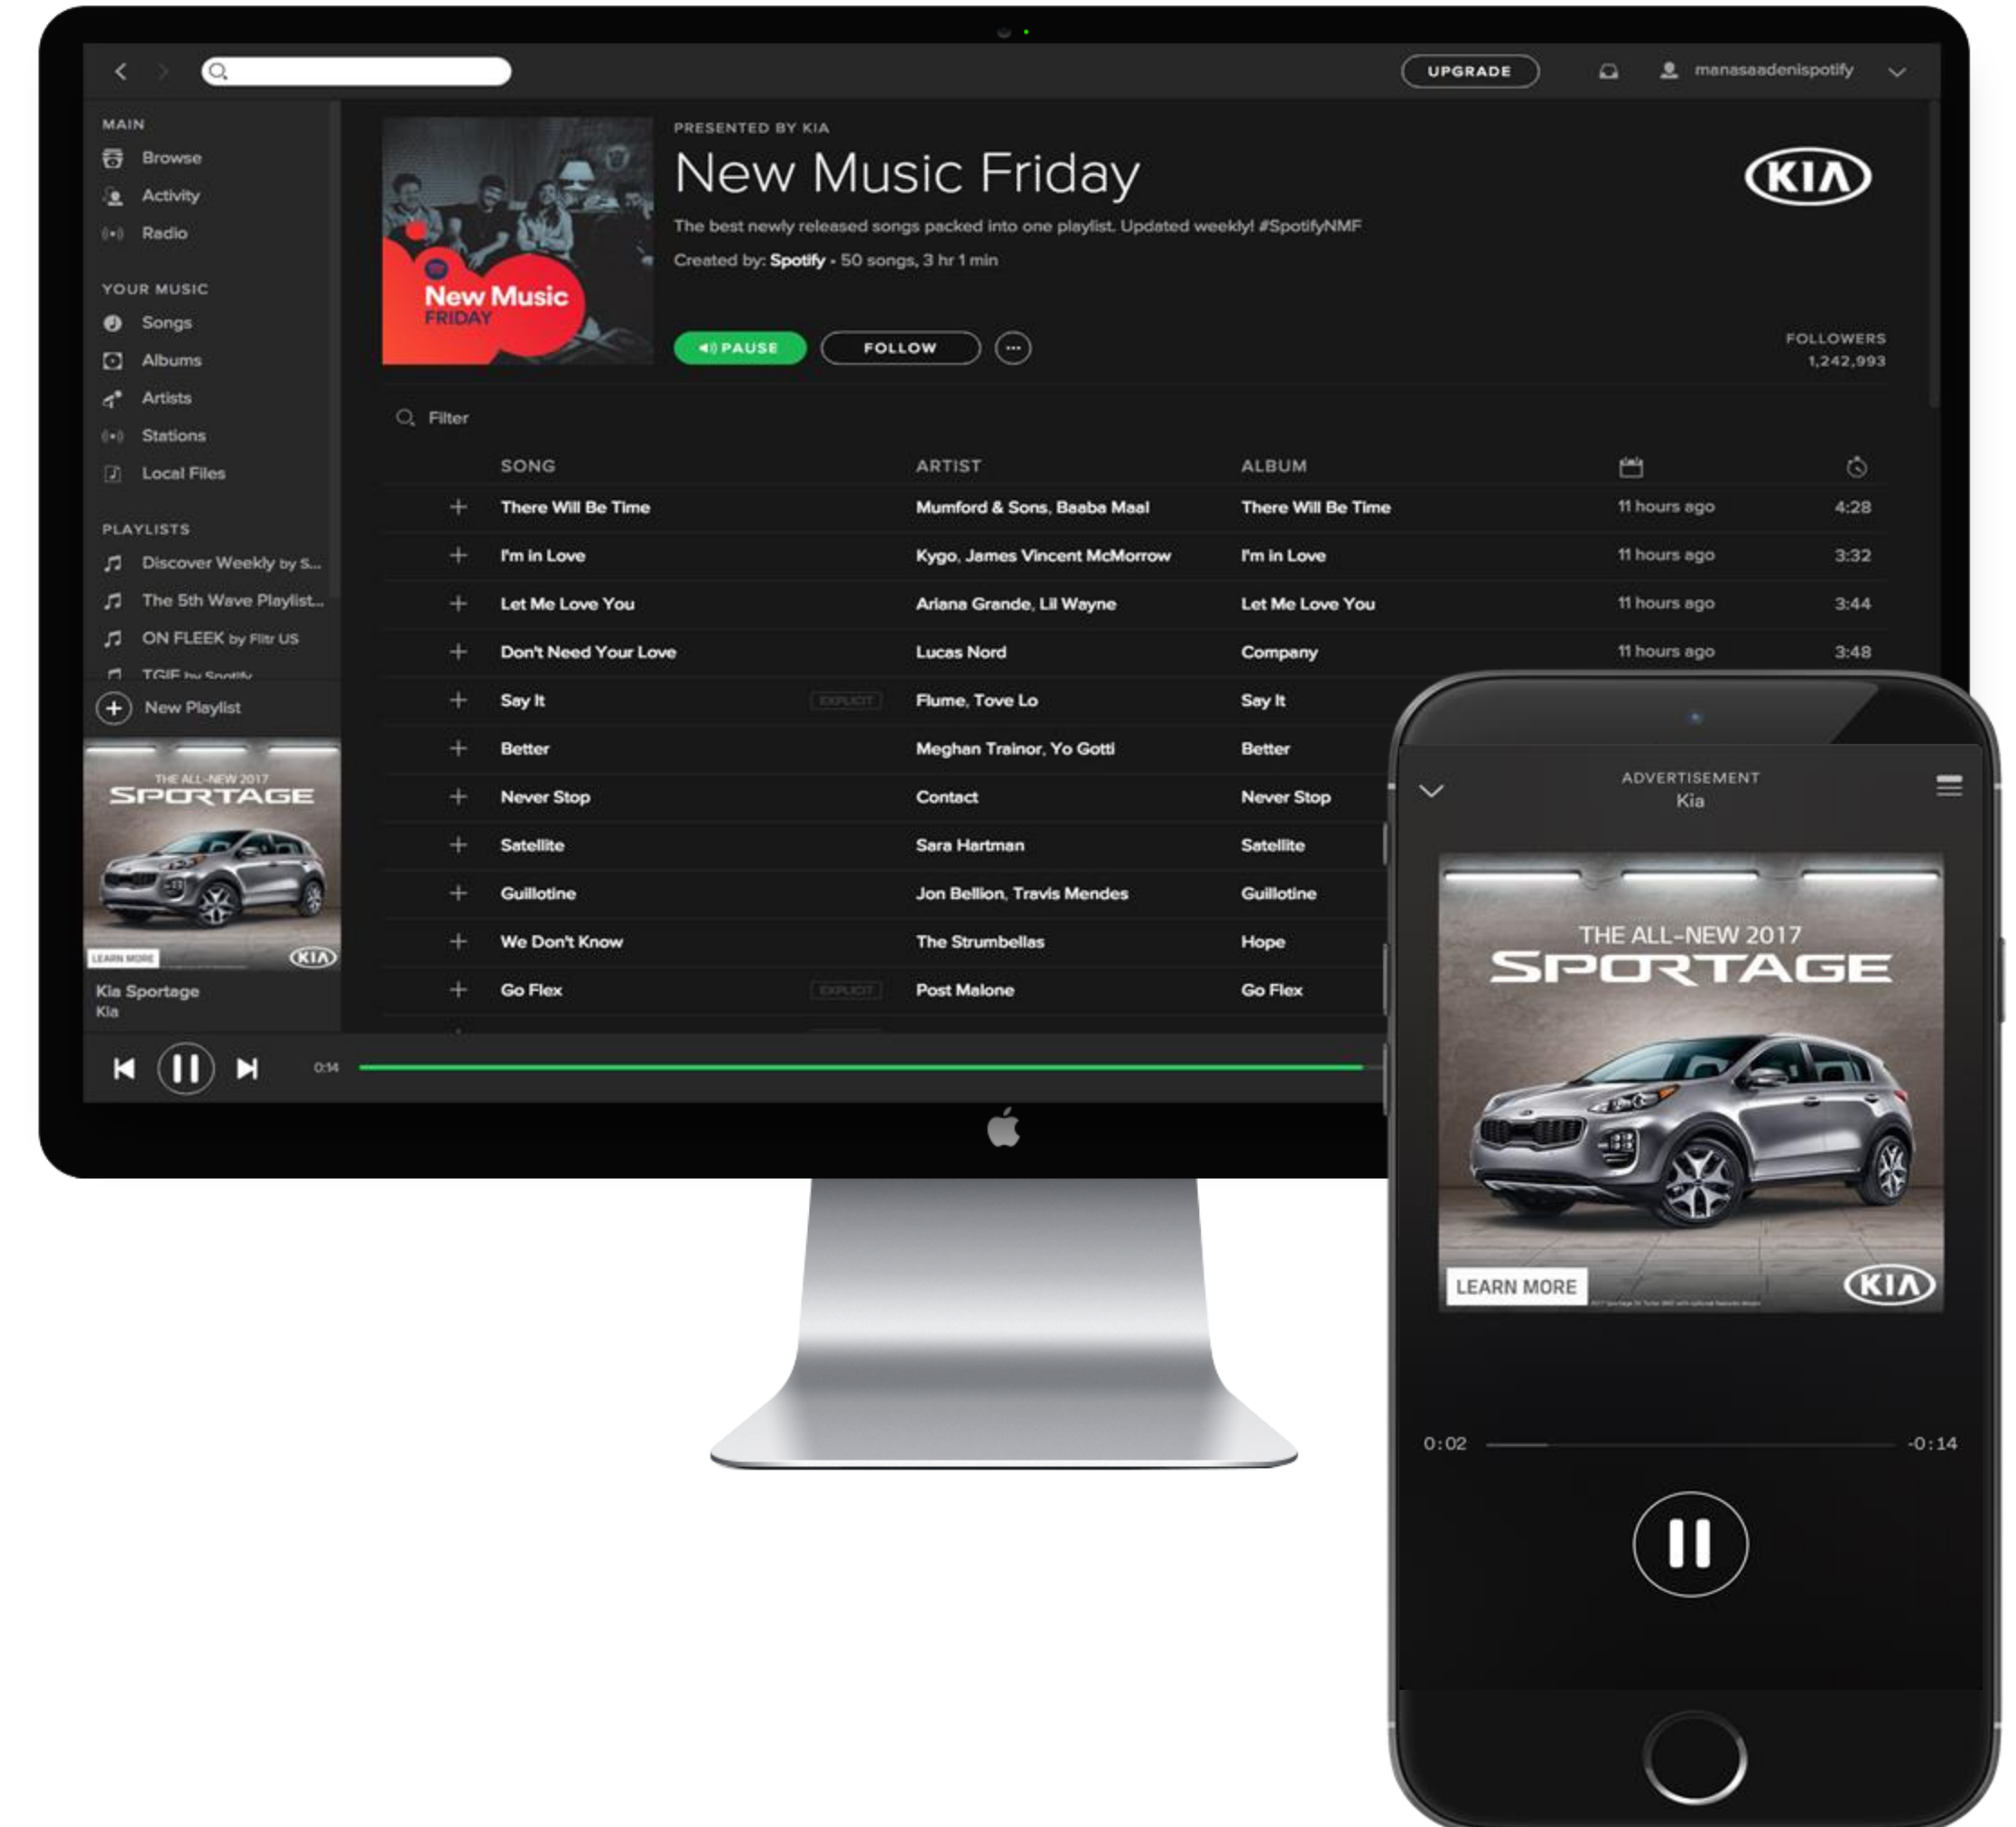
UPGRADE

manasaadenispotify

MAIN
Browse
Activity
Radio

YOUR MUSIC
Songs
Albums
Artists
Stations
Local Files

PLAYLISTS
Discover Weekly by S...
The 5th Wave Playlist...
ON FLEEK by Filtr US
TGIF by Spotify

New Playlist

THE ALL-NEW 2017
SPORTAGE
LEARN MORE
KIA

Kia Sportage
Kia

New Music FRIDAY

PRESENTED BY KIA
New Music Friday
The best newly released songs packed into one playlist. Updated weekly! #SpotifyNMF
Created by: Spotify • 50 songs, 3 hr 1 min

PAUSE
FOLLOW
...

KIA

FOLLOWERS
1,242,993

Filter

| SONG | ARTIST | ALBUM | | |
|---|---|---|---|---|
| There Will Be Time | Mumford & Sons, Baaba Maal | There Will Be Time | 11 hours ago | 4:28 |
| I'm in Love | Kygo, James Vincent McMorrow | I'm in Love | 11 hours ago | 3:32 |
| Let Me Love You | Ariana Grande, Lil Wayne | Let Me Love You | 11 hours ago | 3:44 |
| Don't Need Your Love | Lucas Nord | Company | 11 hours ago | 3:48 |
| Say It EXPLICIT | Flume, Tove Lo | Say It | | |
| Better | Meghan Trainor, Yo Gotti | Better | | |
| Never Stop | Contact | Never Stop | | |
| Satellite | Sara Hartman | Satellite | | |
| Guillotine | Jon Bellion, Travis Mendes | Guillotine | | |
| We Don't Know | The Strumbellas | Hope | | |
| Go Flex EXPLICIT | Post Malone | Go Flex | | |

0:14

ADVERTISEMENT
Kia

THE ALL-NEW 2017
SPORTAGE
LEARN MORE
KIA

0:02
-0:14